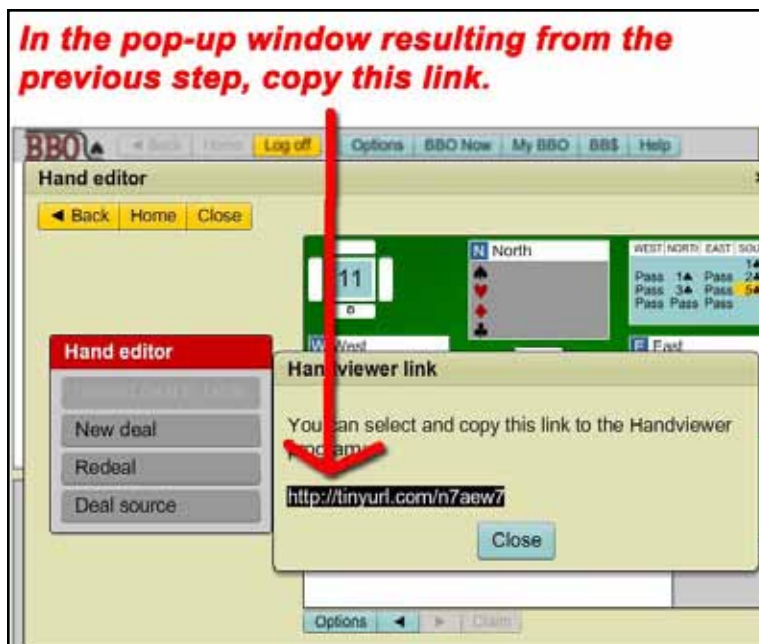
In the pop-up window resulting from the previous step, copy this link.

BBO ◄ Back Home Log off Options BBO Now My BBO BB$ Help

Hand editor

◄ Back Home Close

11

N North

WEST NORTH EAST SOU

Pass 1♠ Pass 2
Pass 3♠ Pass 5
Pass Pass Pass

W West

E East

Hand editor

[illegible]

New deal

Redeal

Deal source

Handviewer link

You can select and copy this link to the Handviewer program.

http://tinyurl.com/n7aew7

Close

Options ◄ ► Claim